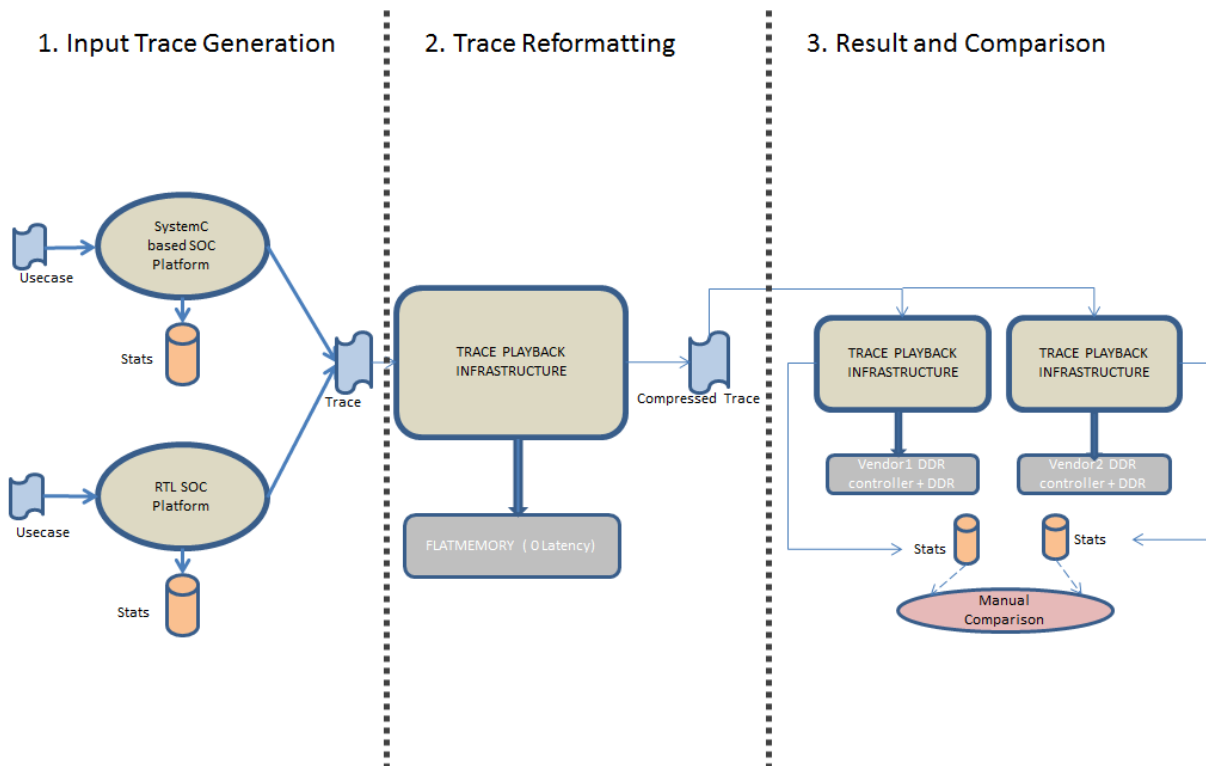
1. Input Trace Generation

2. Trace Reformatting

3. Result and Comparison

Usecase

SystemC based SOC Platform

Stats

Trace

Usecase

RTL SOC Platform

Stats

TRACE PLAYBACK INFRASTRUCTURE

FLATMEMORY ( 0 Latency)

Compressed Trace

TRACE PLAYBACK INFRASTRUCTURE

Vendor1 DDR controller + DDR

TRACE PLAYBACK INFRASTRUCTURE

Vendor2 DDR controller + DDR

Stats

Stats

Manual Comparison